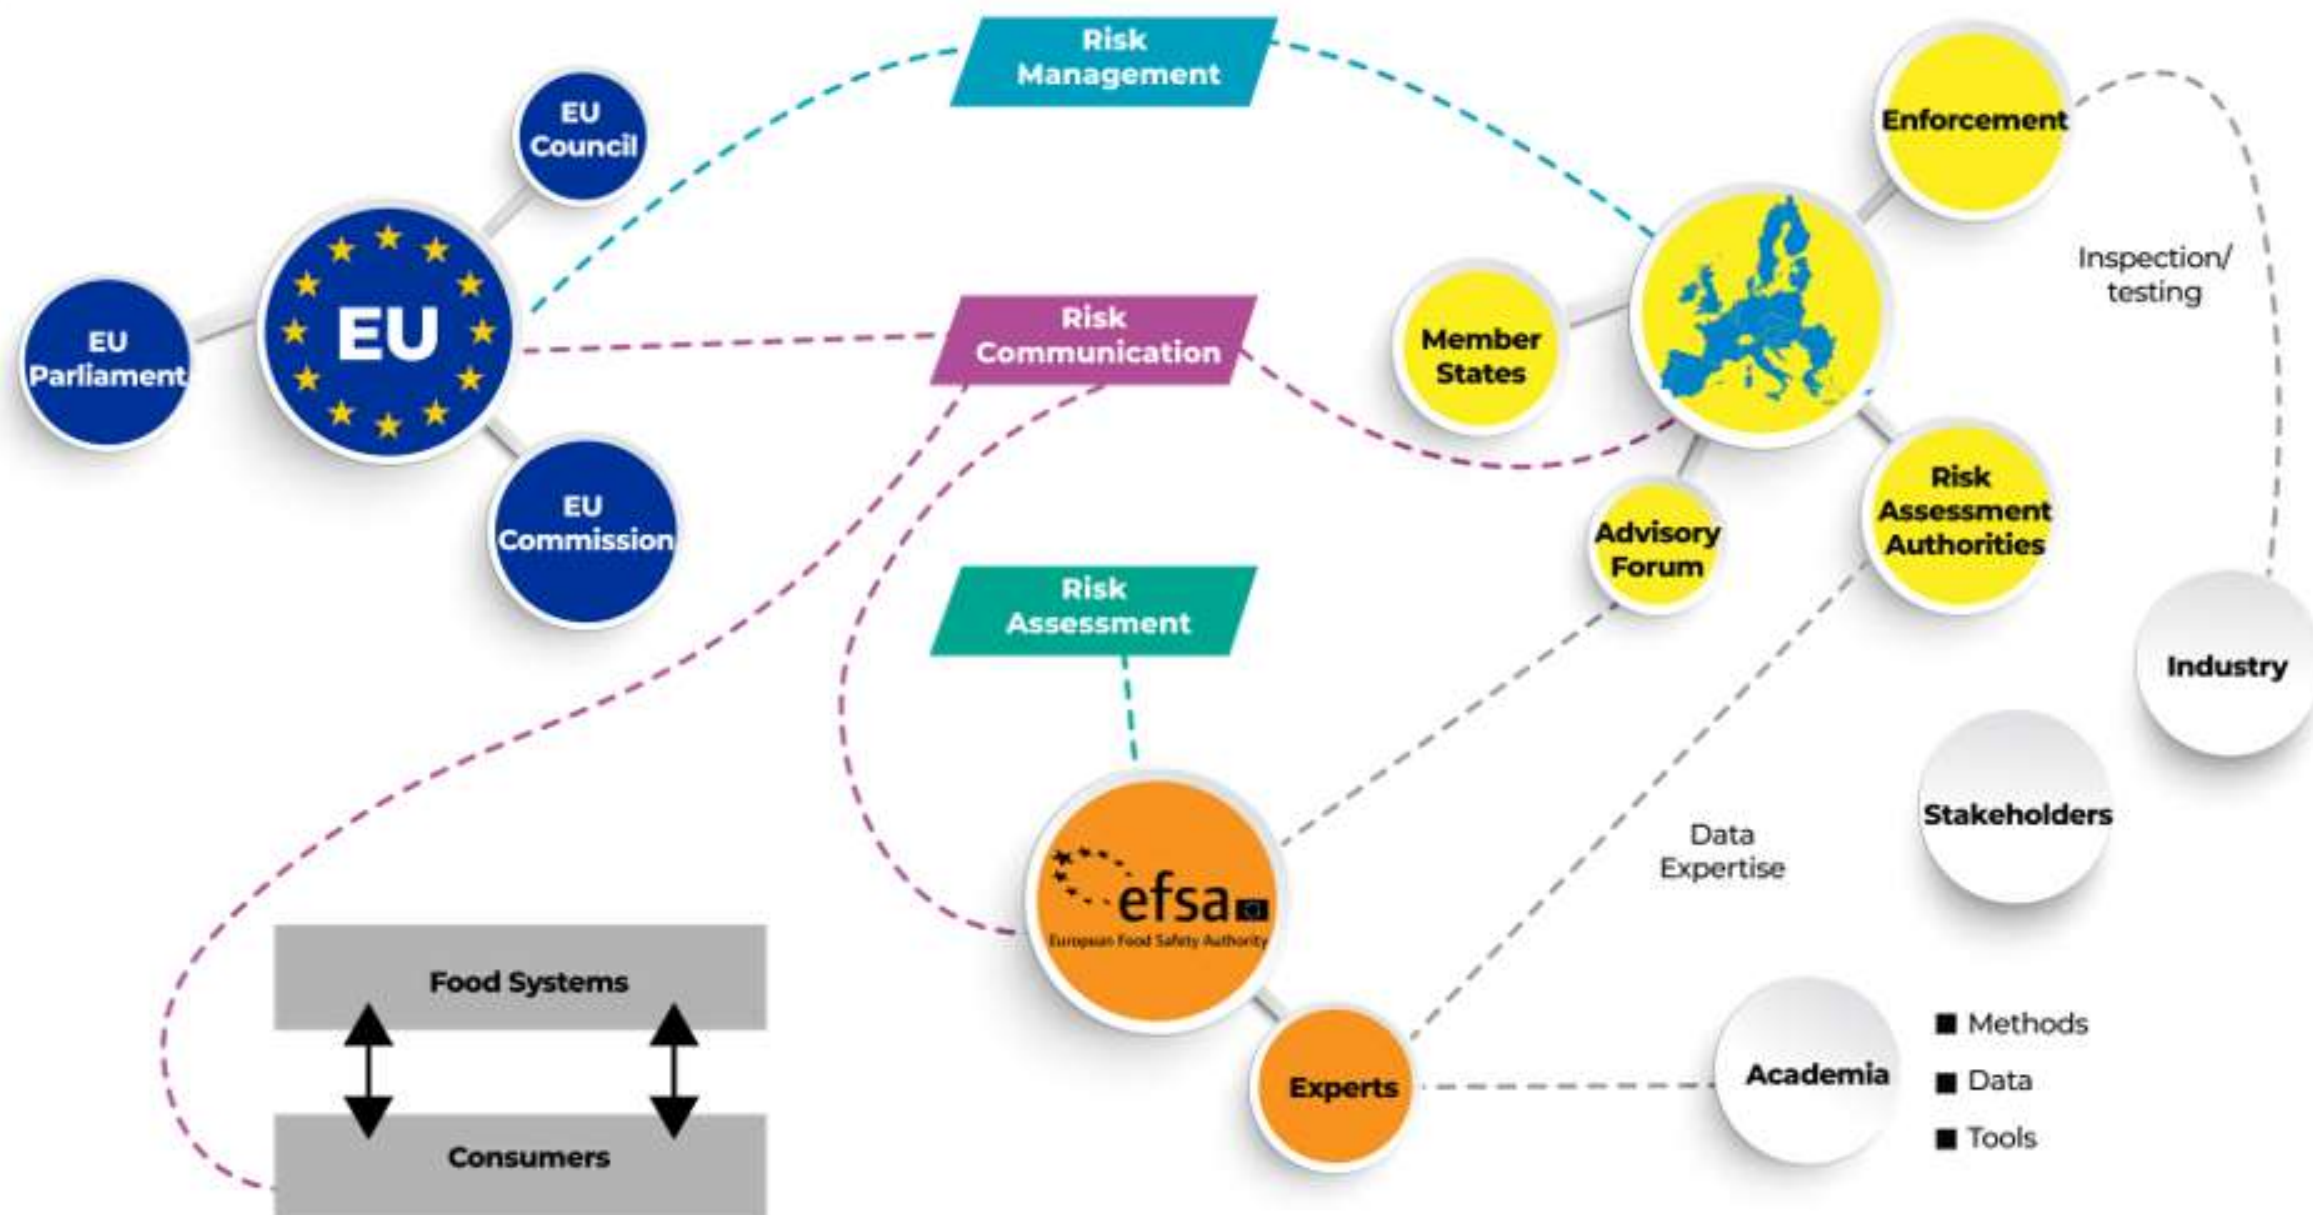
Risk Management

EU Council

EU Parliament

EU

EU Commission

Risk Communication

Enforcement

Inspection/ testing

Member States

Advisory Forum

Risk Assessment Authorities

Risk Assessment

Industry

Stakeholders

Data Expertise

efsa
European Food Safety Authority

Experts

Academia

■ Methods
■ Data
■ Tools

Food Systems

Consumers